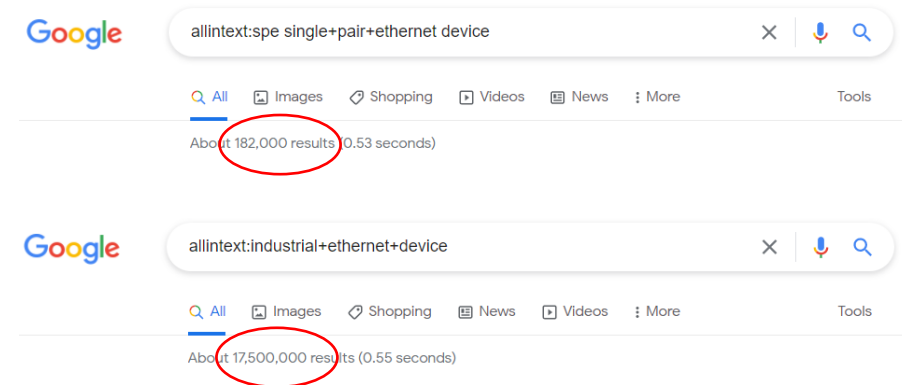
Google

allintext:spe single+pair+ethernet device

All Images Shopping Videos News More Tools

About 182,000 results (0.53 seconds)

Google

allintext:industrial+ethernet+device

All Images Shopping News Videos More Tools

About 17,500,000 results (0.55 seconds)